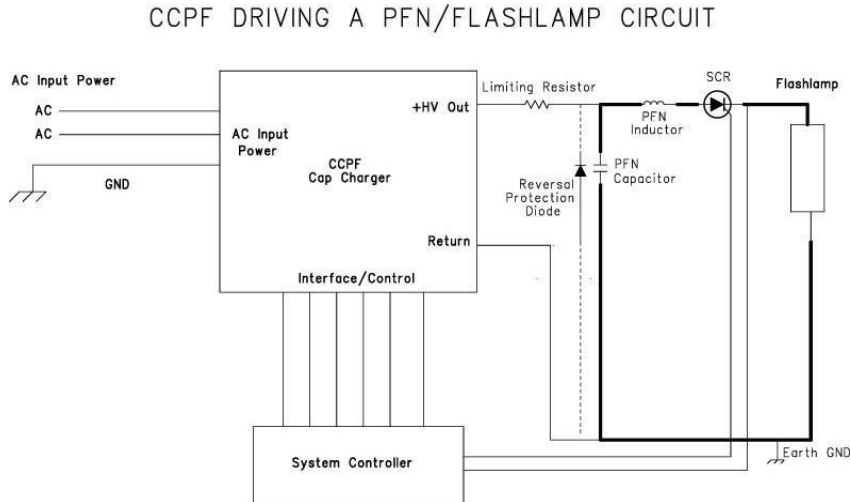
CCPF DRIVING A PFN/FLASHLAMP CIRCUIT

AC Input Power

AC

AC

GND

AC Input Power

CCPF Cap Charger

+HV Out

Return

Interface/Control

Limiting Resistor

Reversal Protection Diode

PFN Capacitor

PFN Inductor

SCR

Flashlamp

Earth GND

System Controller